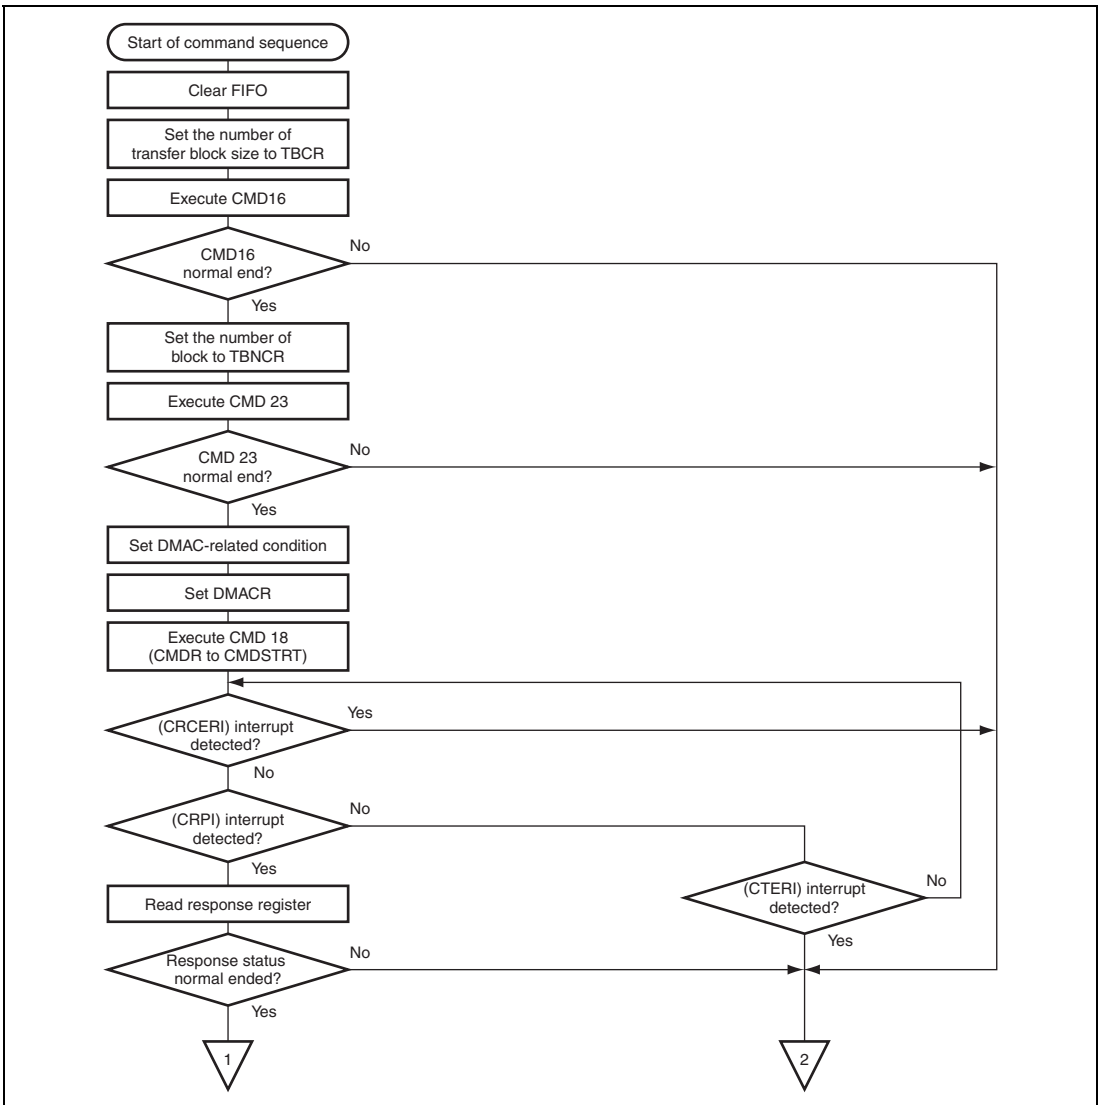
Start of command sequence

Clear FIFO

Set the number of transfer block size to TBCR

Execute CMD16

CMD16 normal end?

No

Yes

Set the number of block to TBNCR

Execute CMD 23

CMD 23 normal end?

No

Yes

Set DMAC-related condition

Set DMACR

Execute CMD 18 (CMDR to CMDSTRT)

(CRCERI) interrupt detected?

Yes

No

(CRPI) interrupt detected?

No

Yes

(CTERI) interrupt detected?

No

Yes

Read response register

Response status normal ended?

No

Yes

1

2